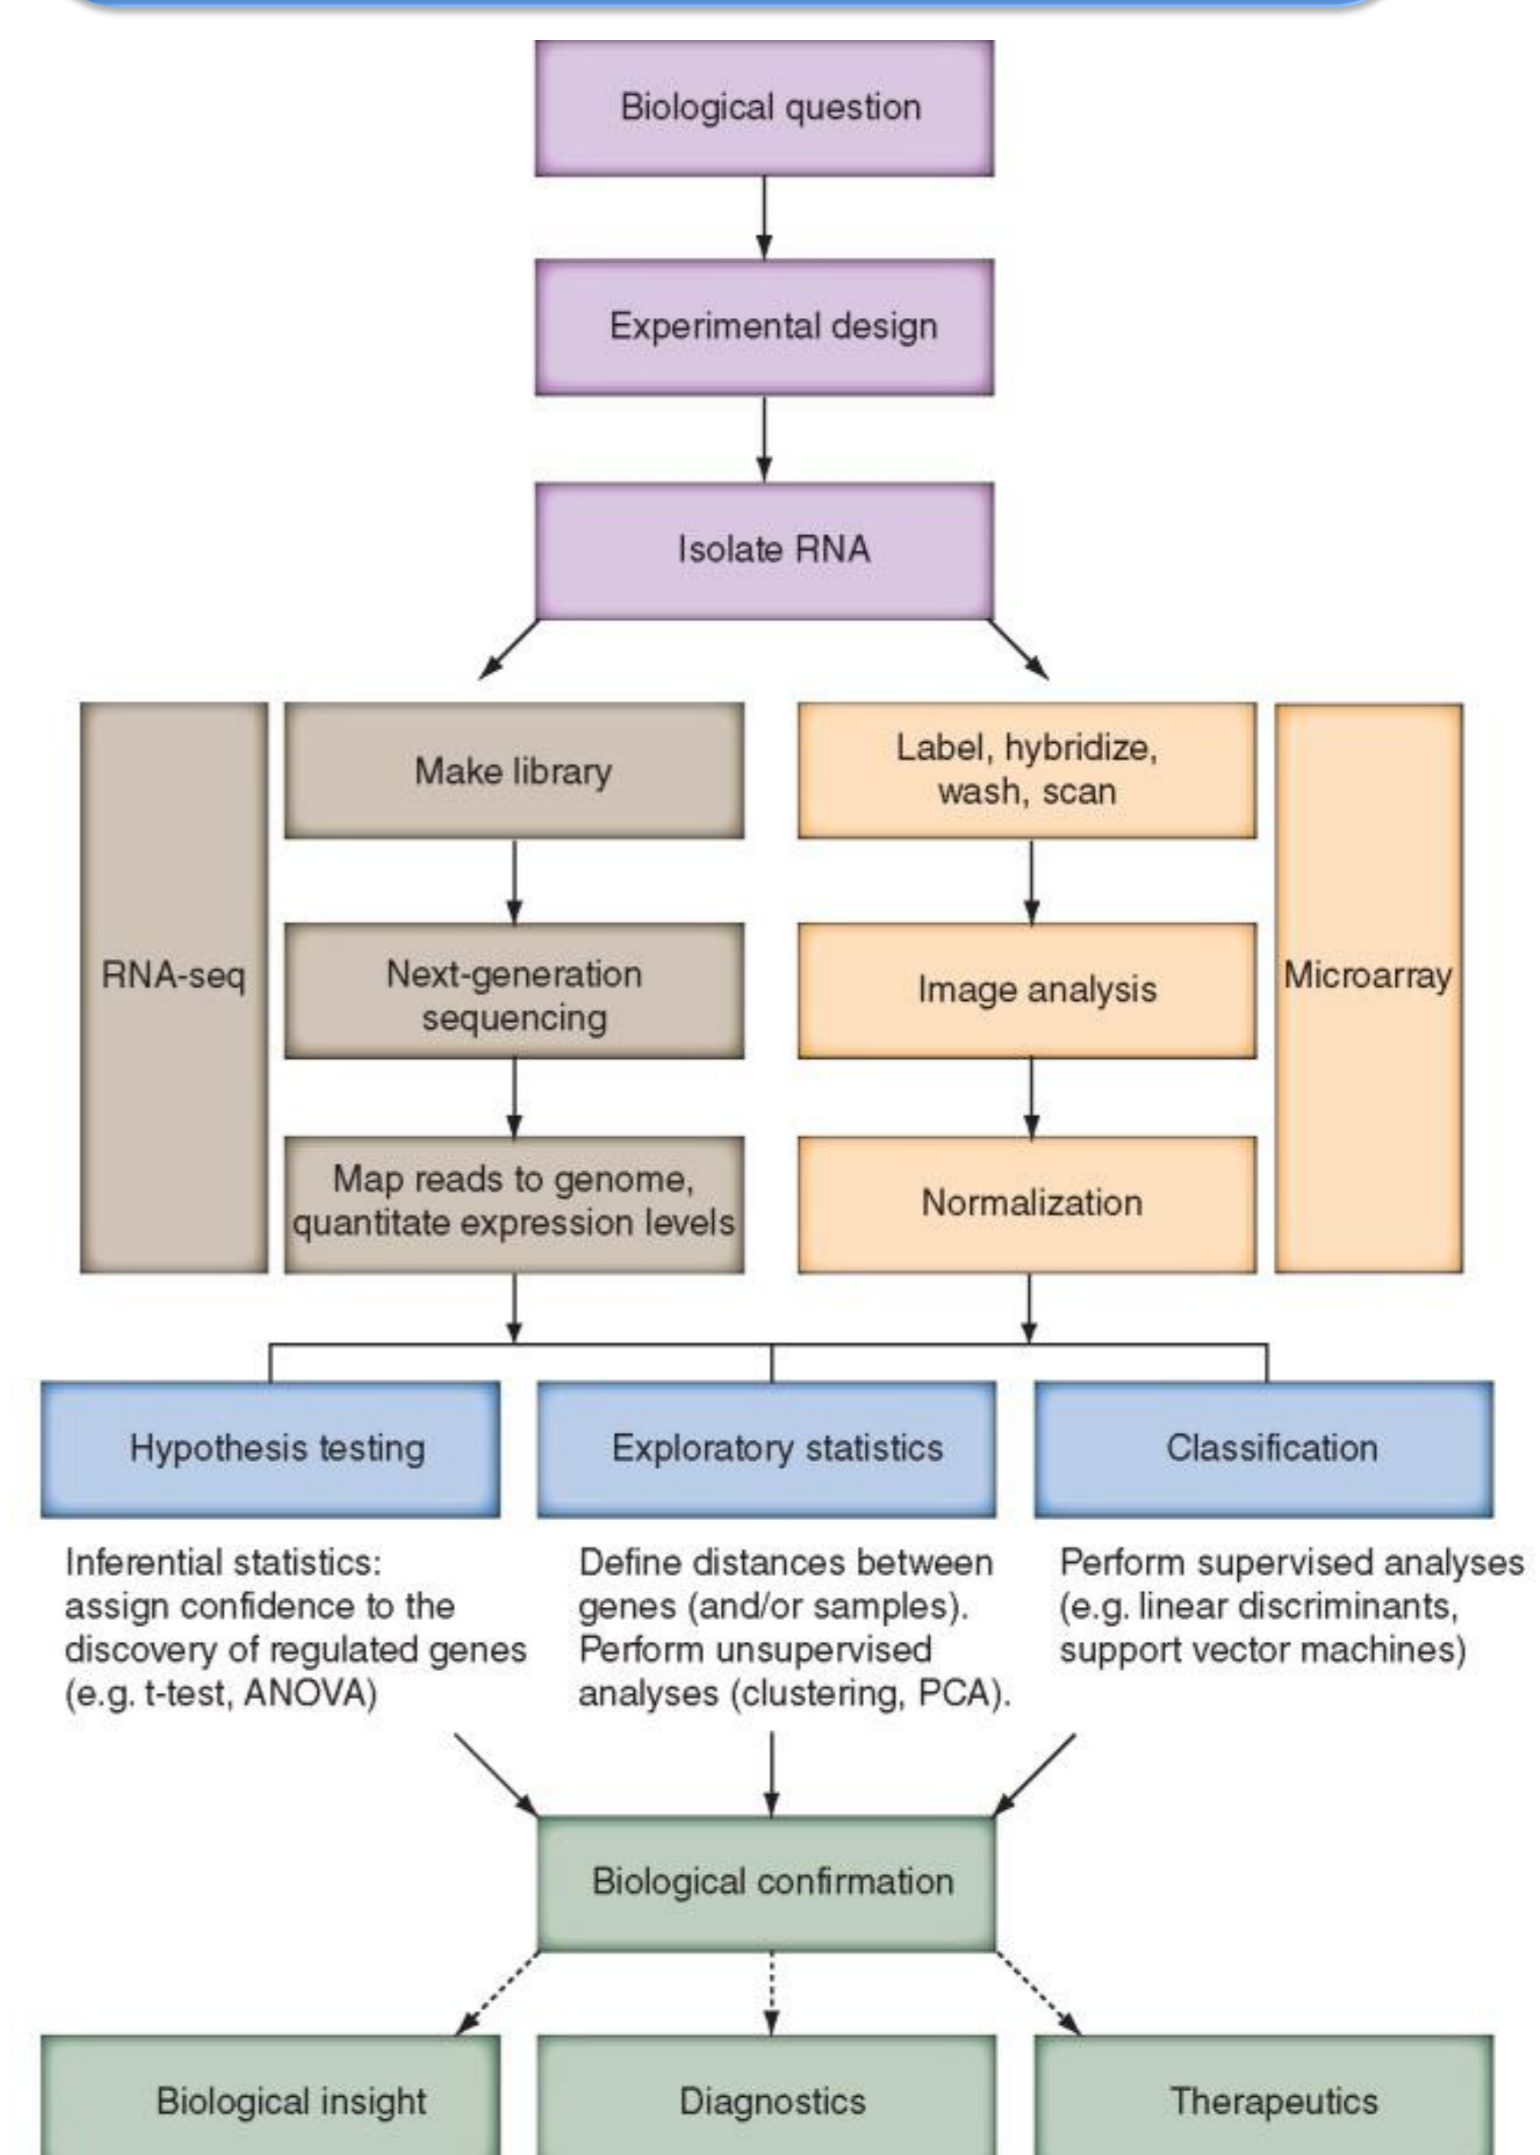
Biological question

Experimental design

Isolate RNA

RNA-seq

Make library

Next-generation sequencing

Map reads to genome, quantitate expression levels

Label, hybridize, wash, scan

Image analysis

Normalization

Microarray

Hypothesis testing

Exploratory statistics

Classification

Inferential statistics: assign confidence to the discovery of regulated genes (e.g. t-test, ANOVA)

Define distances between genes (and/or samples). Perform unsupervised analyses (clustering, PCA).

Perform supervised analyses (e.g. linear discriminants, support vector machines)

Biological confirmation

Biological insight

Diagnostics

Therapeutics